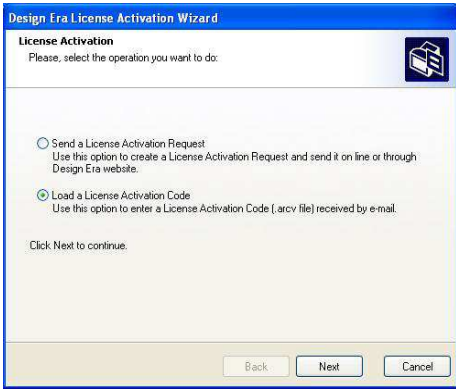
Design Era License Activation Wizard

License Activation
Please, select the operation you want to do:

Send a License Activation Request
Use this option to create a License Activation Request and send it on line or through Design Era website.

Load a License Activation Code
Use this option to enter a License Activation Code (.arcv file) received by e-mail.

Click Next to continue.

Back Next Cancel